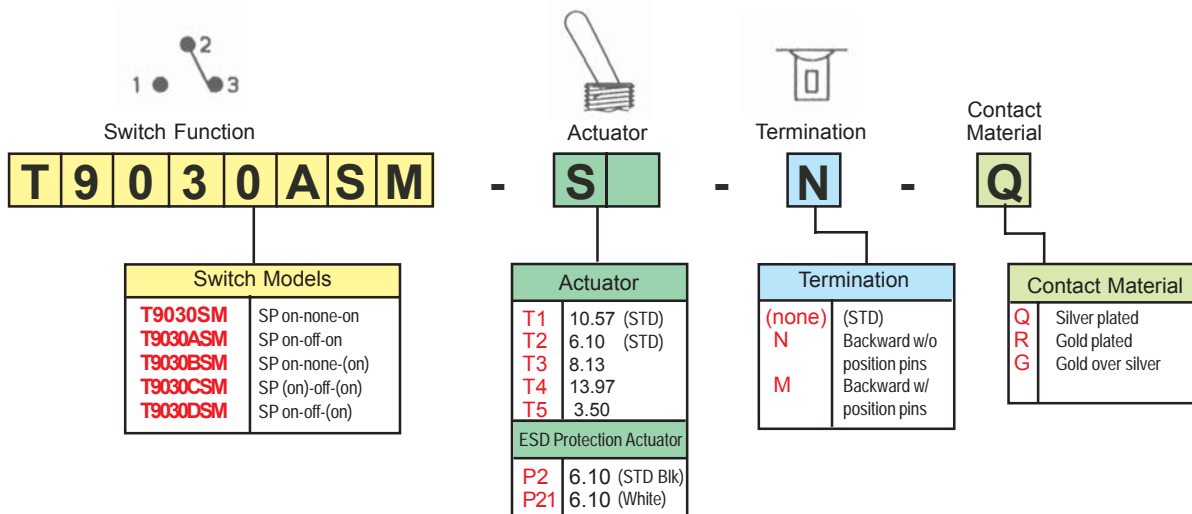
2
1 3
Switch Function

T 9 0 3 0 A S M - S - N - Q

Actuator

Termination

Contact Material

Switch Models

| T9030SM | SP on-none-on |
|---|---|
| T9030ASM | SP on-off-on |
| T9030BSM | SP on-none-(on) |
| T9030CSM | SP (on)-off-(on) |
| T9030DSM | SP on-off-(on) |

Actuator

| T1 | 10.57 (STD) |
|---|---|
| T2 | 6.10 (STD) |
| T3 | 8.13 |
| T4 | 13.97 |
| T5 | 3.50 |

ESD Protection Actuator

| P2 | 6.10 (STD Blk) |
|---|---|
| P21 | 6.10 (White) |

Termination

| (none) | (STD) |
|---|---|
| N | Backward w/o position pins |
| M | Backward w/ position pins |

Contact Material

| Q | Silver plated |
|---|---|
| R | Gold plated |
| G | Gold over silver |